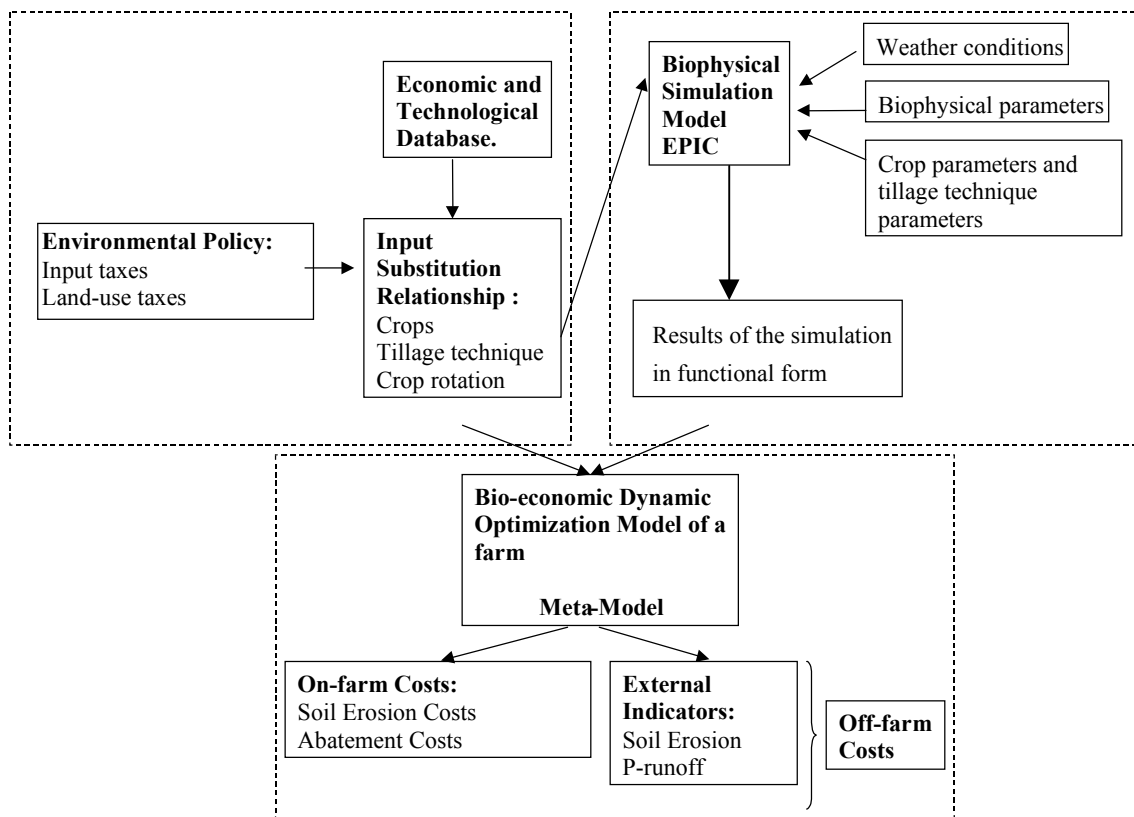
Economic and Technological Database.

Environmental Policy:
Input taxes
Land-use taxes

Input Substitution Relationship :
Crops
Tillage technique
Crop rotation

Biophysical Simulation Model EPIC

Weather conditions

Biophysical parameters

Crop parameters and tillage technique parameters

Results of the simulation in functional form

Bio-economic Dynamic Optimization Model of a farm

Meta-Model

On-farm Costs:
Soil Erosion Costs
Abatement Costs

External Indicators:
Soil Erosion
P-runoff

Off-farm Costs